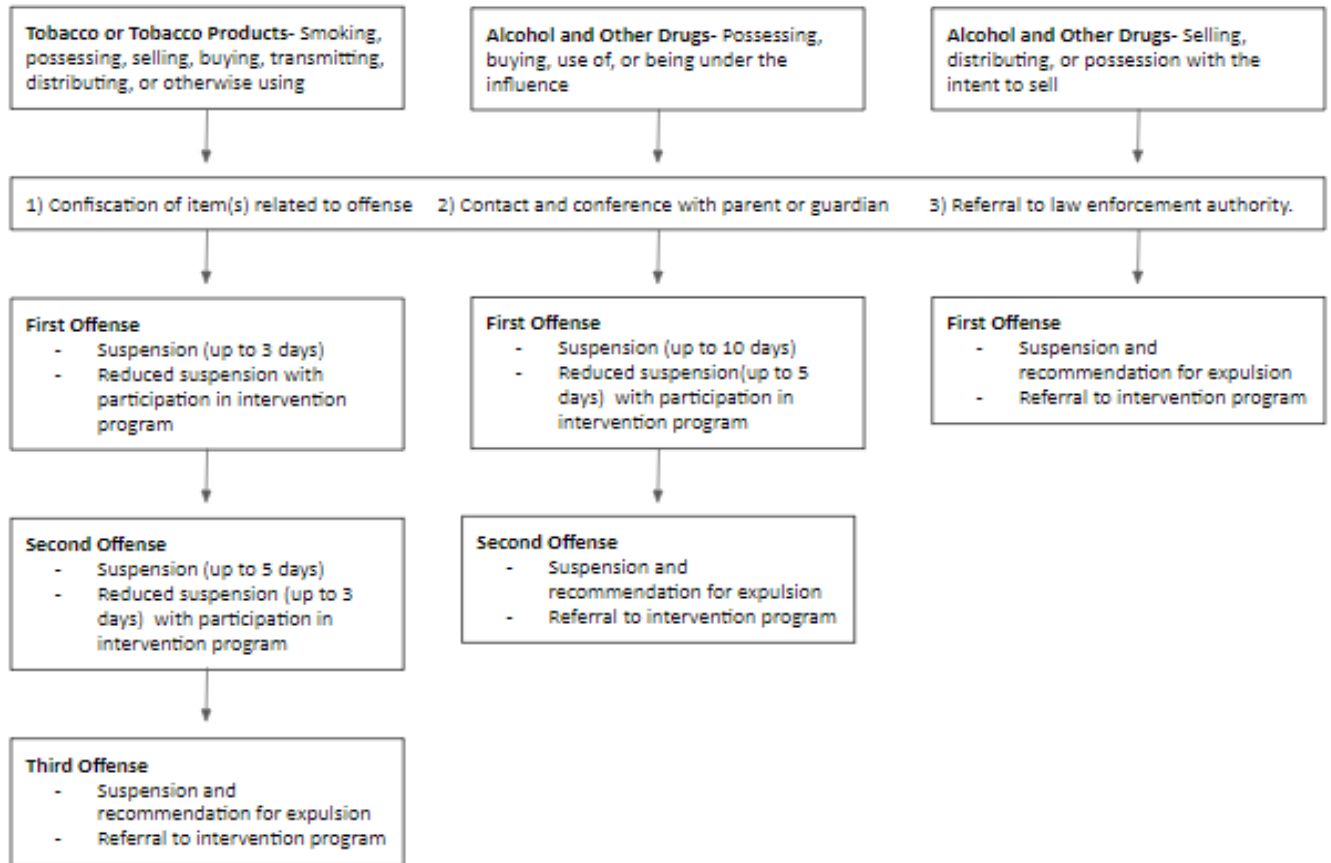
**Tobacco or Tobacco Products-** Smoking, possessing, selling, buying, transmitting, distributing, or otherwise using

**Alcohol and Other Drugs-** Possessing, buying, use of, or being under the influence

**Alcohol and Other Drugs-** Selling, distributing, or possession with the intent to sell

1) Confiscation of item(s) related to offense 2) Contact and conference with parent or guardian 3) Referral to law enforcement authority.

**First Offense**
- Suspension (up to 3 days)
- Reduced suspension with participation in intervention program

**Second Offense**
- Suspension (up to 5 days)
- Reduced suspension (up to 3 days) with participation in intervention program

**Third Offense**
- Suspension and recommendation for expulsion
- Referral to intervention program

**First Offense**
- Suspension (up to 10 days)
- Reduced suspension(up to 5 days) with participation in intervention program

**Second Offense**
- Suspension and recommendation for expulsion
- Referral to intervention program

**First Offense**
- Suspension and recommendation for expulsion
- Referral to intervention program